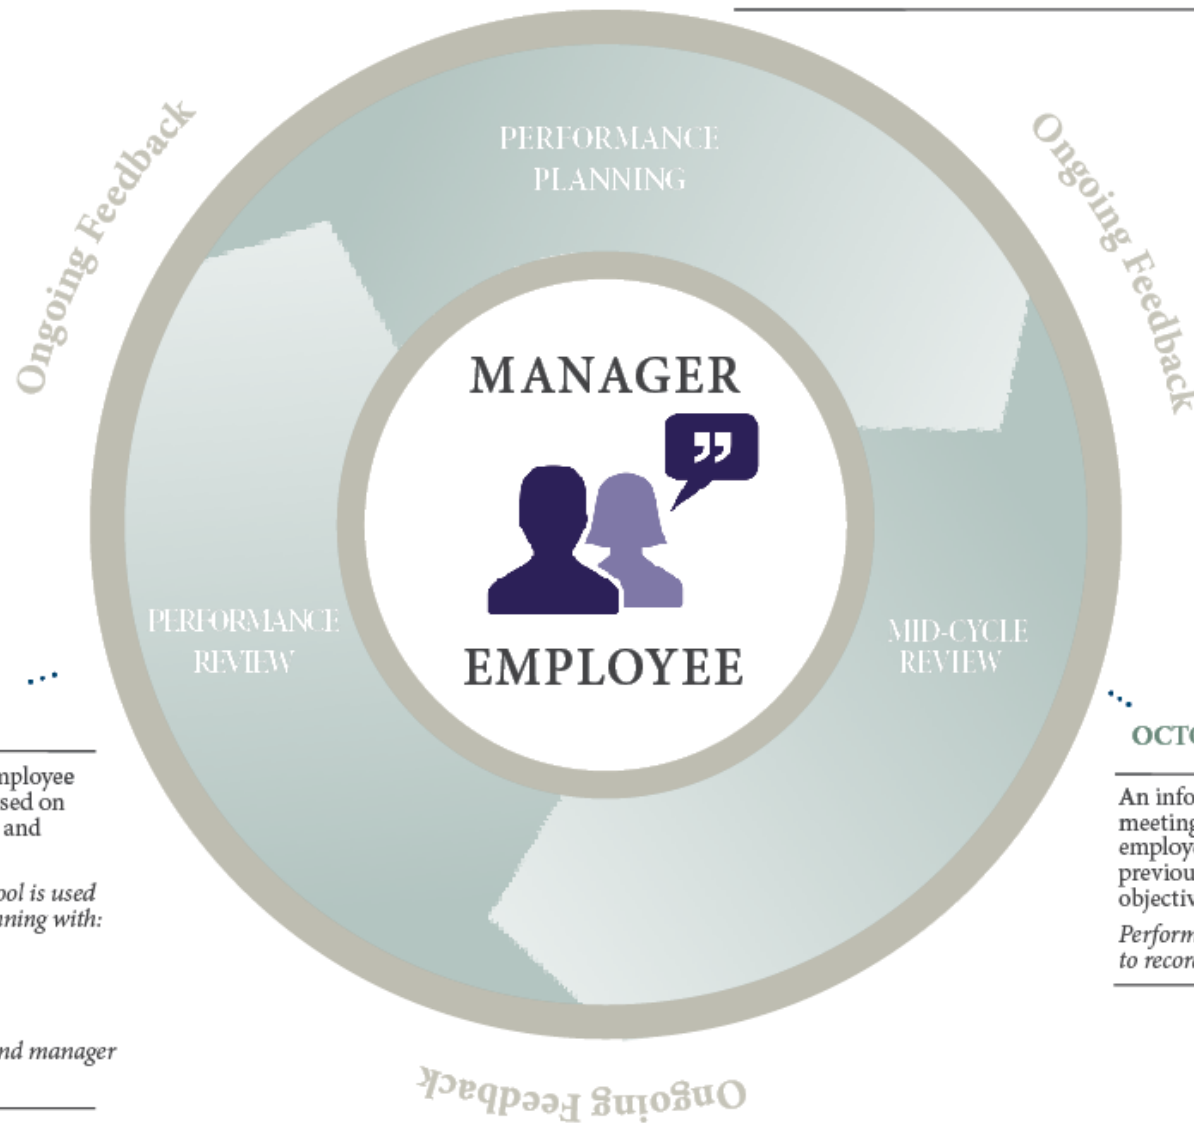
Ongoing Feedback

PERFORMANCE PLANNING

Ongoing Feedback

MANAGER

EMPLOYEE

PERFORMANCE REVIEW

MID-CYCLE REVIEW

nployee sed on and

ool is used nning with:

nd manager

OCTO

An info meeting employ previou objectiv

Perform to recor

Ongoing Feedback